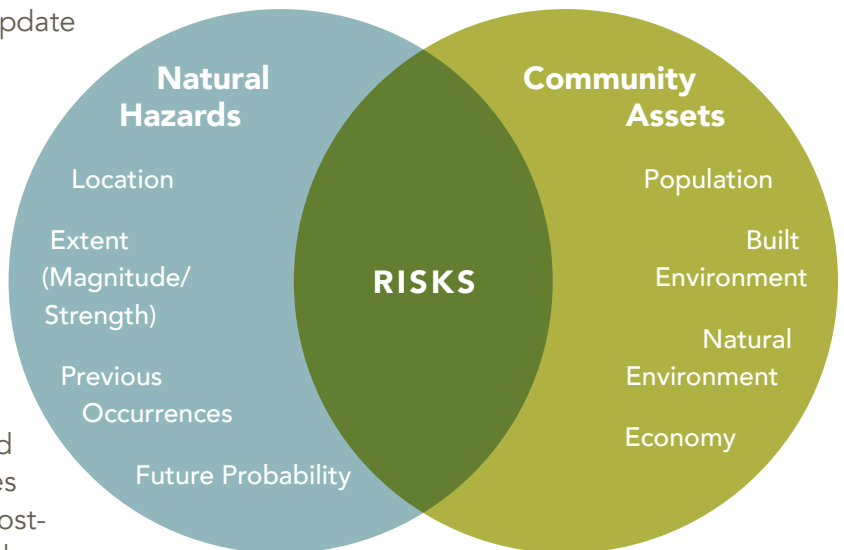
pdate

d
es
ost-

Natural Hazards

Location

Extent (Magnitude/ Strength)

Previous Occurrences

Future Probability

RISKS

Community Assets

Population

Built Environment

Natural Environment

Economy